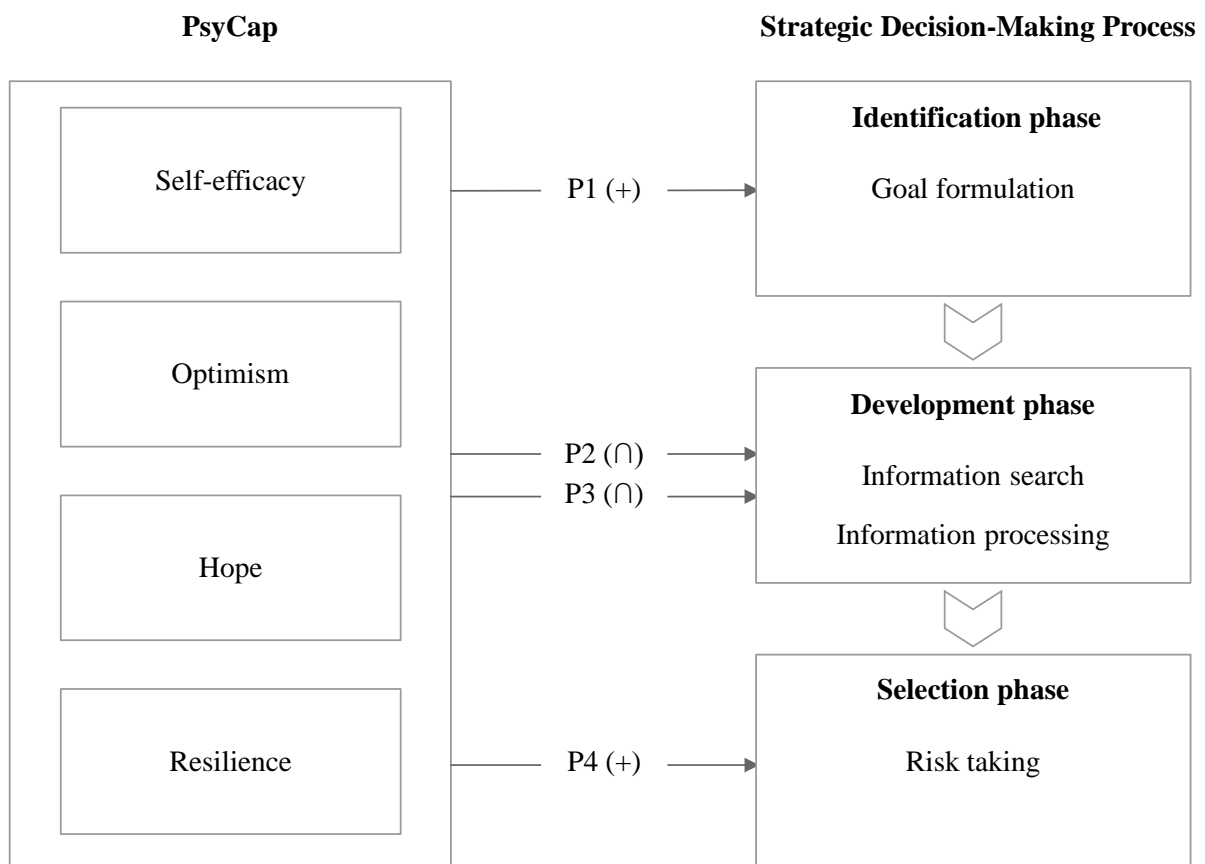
**PsyCap**

**Strategic Decision-Making Process**

Self-efficacy

Optimism

Hope

Resilience

P1 (+)

P2 (∩)

P3 (∩)

P4 (+)

**Identification phase**

Goal formulation

**Development phase**

Information search

Information processing

**Selection phase**

Risk taking